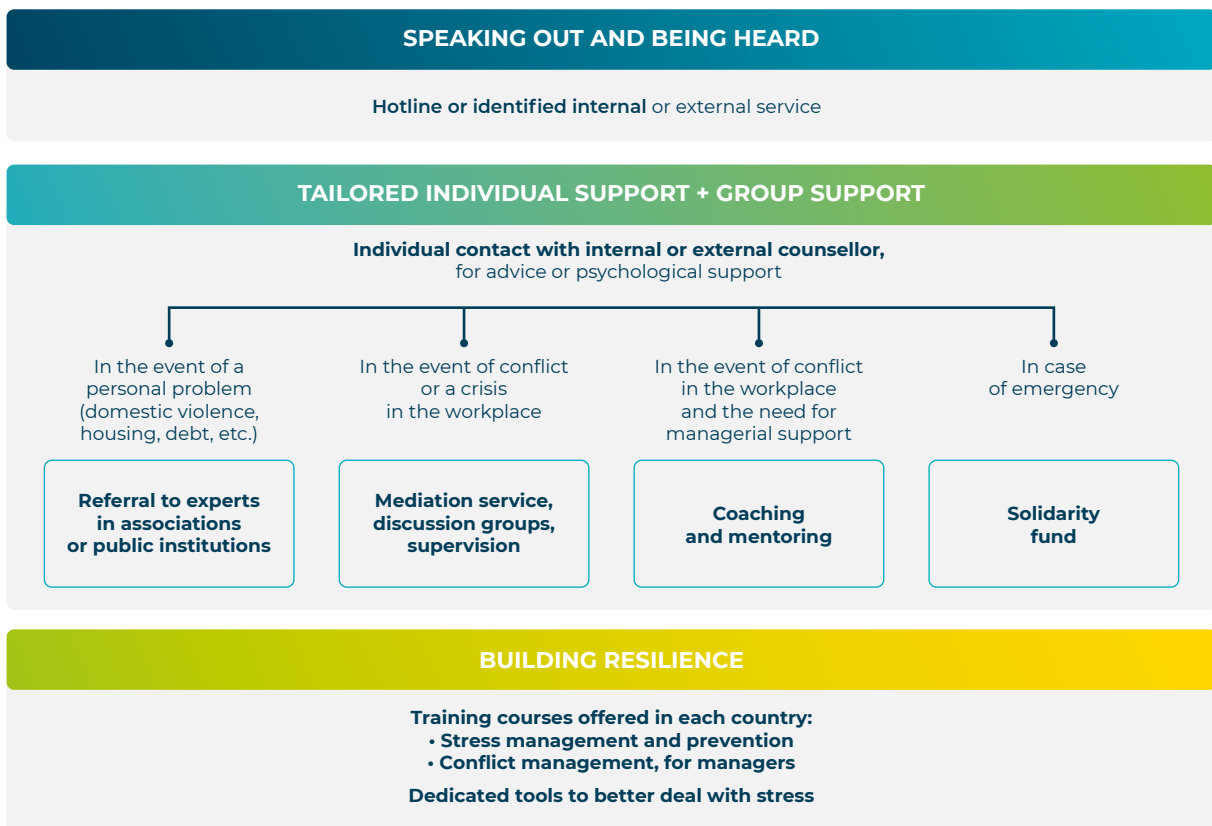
SPEAKING OUT AND BEING HEARD

Hotline or identified internal or external service

TAILORED INDIVIDUAL SUPPORT + GROUP SUPPORT

Individual contact with internal or external counsellor, for advice or psychological support

In the event of a personal problem (domestic violence, housing, debt, etc.)

Referral to experts in associations or public institutions

In the event of conflict or a crisis in the workplace

Mediation service, discussion groups, supervision

In the event of conflict in the workplace and the need for managerial support

Coaching and mentoring

In case of emergency

Solidarity fund

BUILDING RESILIENCE

Training courses offered in each country:
• Stress management and prevention
• Conflict management, for managers

Dedicated tools to better deal with stress